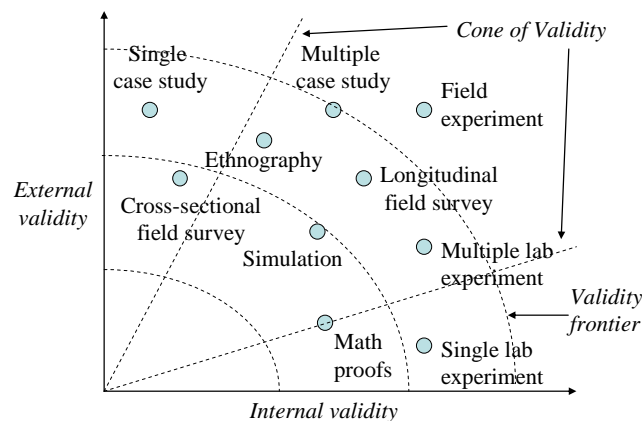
Cone of Validity

Single case study

Multiple case study

Field experiment

Ethnography

Longitudinal field survey

External validity

Cross-sectional field survey

Simulation

Multiple lab experiment

Validity frontier

Math proofs

Single lab experiment

Internal validity